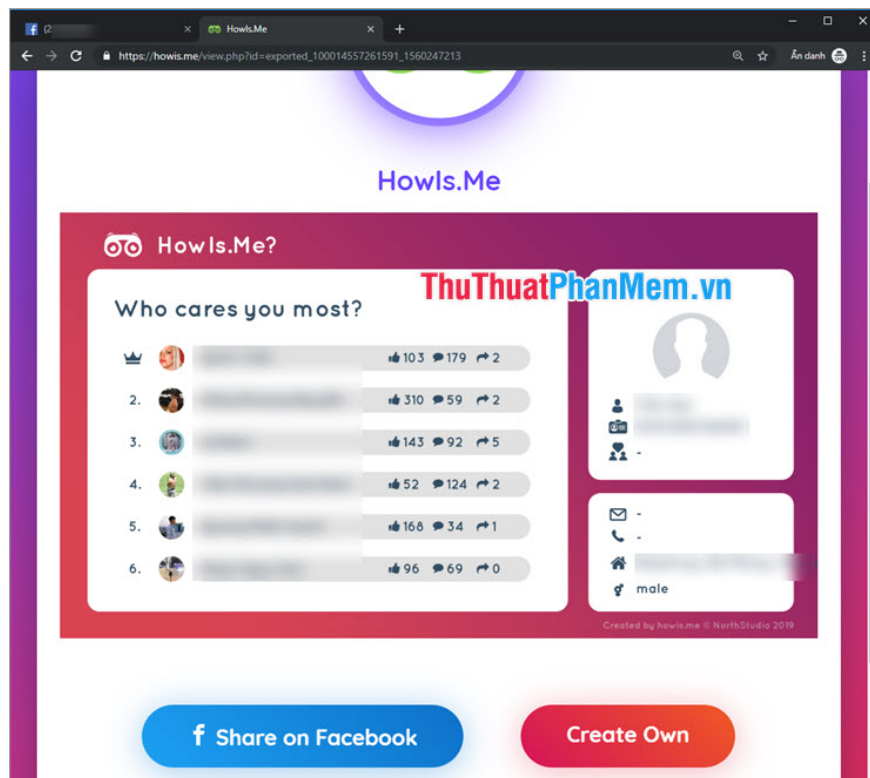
(2 × HowIs.Me × +

https://howis.me/view.php?id=exported_100014557261591_1560247213

Ẩn danh

HowIs.Me

HowIs.Me?

ThuThuatPhanMem.vn

Who cares you most?

| | | | | |
|---|---|---|---|---|
| | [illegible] | 103 | 179 | 2 |
| 2. | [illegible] | 310 | 59 | 2 |
| 3. | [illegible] | 143 | 92 | 5 |
| 4. | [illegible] | 52 | 124 | 2 |
| 5. | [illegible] | 168 | 34 | 1 |
| 6. | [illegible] | 96 | 69 | 0 |

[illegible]
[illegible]
-

-
-
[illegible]
male

Created by howis.me © NorthStudio 2019

Share on Facebook

Create Own